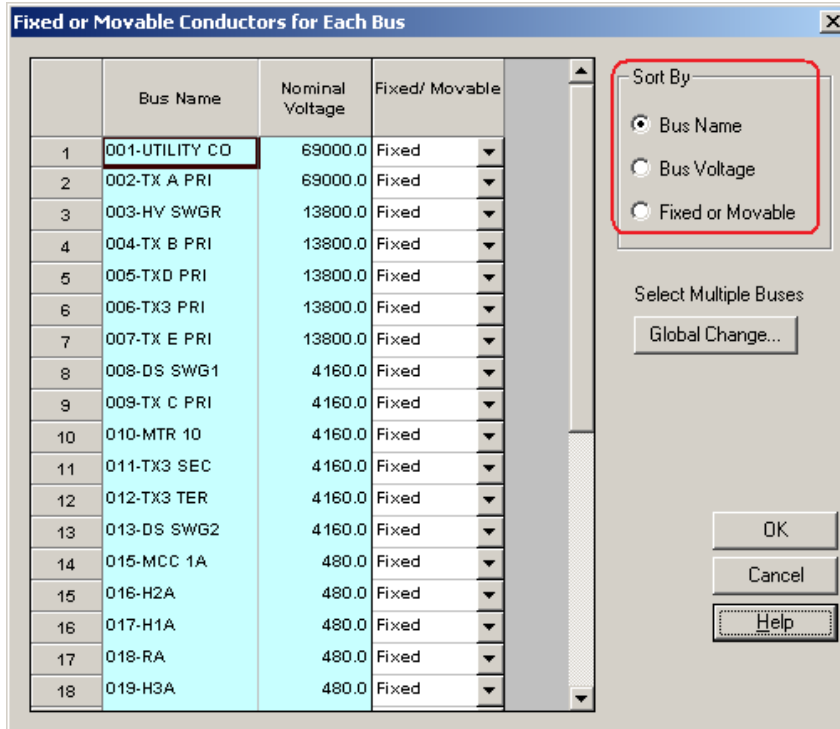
Fixed or Movable Conductors for Each Bus

|  | Bus Name | Nominal Voltage | Fixed/ Movable |
|---|---|---|---|
| 1 | 001-UTILITY CO | 69000.0 | Fixed |
| 2 | 002-TX A PRI | 69000.0 | Fixed |
| 3 | 003-HV SWGR | 13800.0 | Fixed |
| 4 | 004-TX B PRI | 13800.0 | Fixed |
| 5 | 005-TXD PRI | 13800.0 | Fixed |
| 6 | 006-TX3 PRI | 13800.0 | Fixed |
| 7 | 007-TX E PRI | 13800.0 | Fixed |
| 8 | 008-DS SWG1 | 4160.0 | Fixed |
| 9 | 009-TX C PRI | 4160.0 | Fixed |
| 10 | 010-MTR 10 | 4160.0 | Fixed |
| 11 | 011-TX3 SEC | 4160.0 | Fixed |
| 12 | 012-TX3 TER | 4160.0 | Fixed |
| 13 | 013-DS SWG2 | 4160.0 | Fixed |
| 14 | 015-MCC 1A | 480.0 | Fixed |
| 15 | 016-H2A | 480.0 | Fixed |
| 16 | 017-H1A | 480.0 | Fixed |
| 17 | 018-RA | 480.0 | Fixed |
| 18 | 019-H3A | 480.0 | Fixed |

Sort By
Bus Name
Bus Voltage
Fixed or Movable

Select Multiple Buses
Global Change...

OK
Cancel
Help